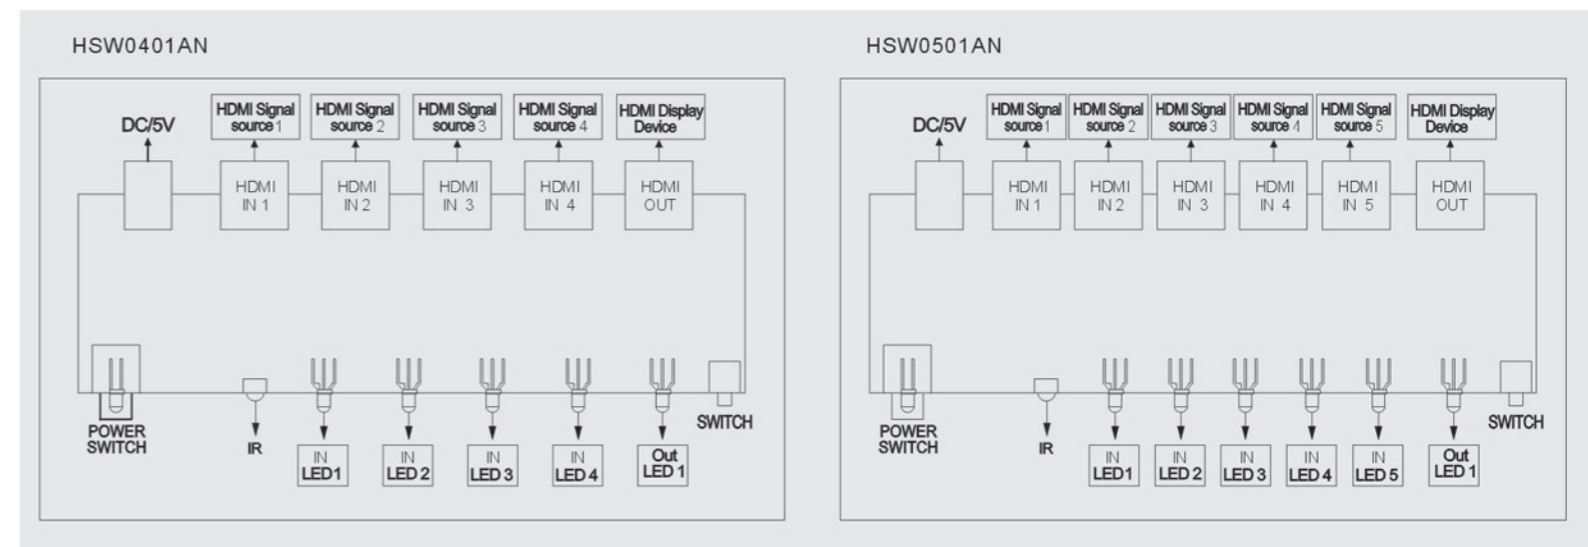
HSW0401AN

DC/5V

HDMI Signal source 1

HDMI Signal source 2

HDMI Signal source 3

HDMI Signal source 4

HDMI Display Device

HDMI IN 1

HDMI IN 2

HDMI IN 3

HDMI IN 4

HDMI OUT

POWER SWITCH

IR

IN LED1

IN LED 2

IN LED 3

IN LED 4

Out LED 1

SWITCH

HSW0501AN

DC/5V

HDMI Signal source 1

HDMI Signal source 2

HDMI Signal source 3

HDMI Signal source 4

HDMI Signal source 5

HDMI Display Device

HDMI IN 1

HDMI IN 2

HDMI IN 3

HDMI IN 4

HDMI IN 5

HDMI OUT

POWER SWITCH

IR

IN LED1

IN LED 2

IN LED 3

IN LED 4

IN LED 5

Out LED 1

SWITCH